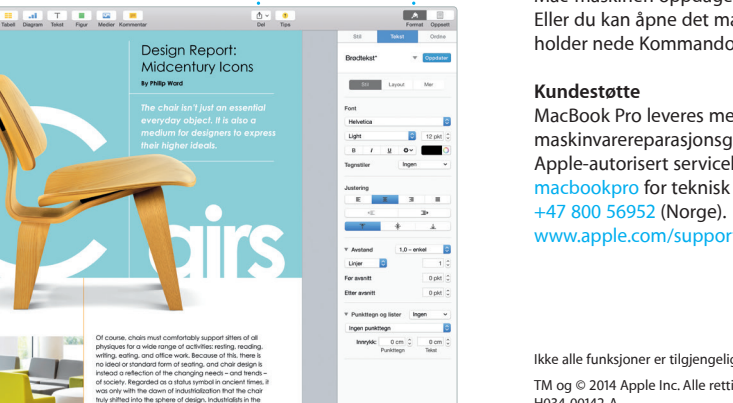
Tabell Diagram Tekst Figur Medier Kommentar

Del Tips

Format Oppsett

Design Report: Midcentury Icons

By Philip Ward

The chair isn't just an essential everyday object. It is also a medium for designers to express their higher ideals.

airs

Of course, chairs must comfortably support sitters of all physiques for a wide range of activities: resting, reading, writing, eating, and office work. Because of this, there is no ideal or standard form of seating, and chair design is instead a reflection of the changing needs – and trends – of society. Regarded as a status symbol in ancient times, it was only with the dawn of industrialization that the chair truly shifted into the sphere of design. Industrialists in the

Stil Tekst Ordne

Brødtekst* Oppdater

Stil Layout Mer

Font

Helvetica

Light 12 pkt

B I U

Tegnstiler Ingen

Justering

Avstand 1,0 – enkel

Linjer 1

Før avsnitt 0 pkt

Etter avsnitt 0 pkt

Punkttegn og lister Ingen

Ingen punkttegn

Innrykk: 0 cm 0 cm
Punkttegn Tekst

Mac-maskinen oppdage
Eller du kan åpne det ma
holder nede Kommando

Kundestøtte

MacBook Pro leveres me
maskinvarereparasjonsg
Apple-autorisert servicel
macbookpro for teknisk
+47 800 56952 (Norge).
www.apple.com/suppor

Ikke alle funksjoner er tilgjengelig

TM og © 2014 Apple Inc. Alle retti
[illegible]